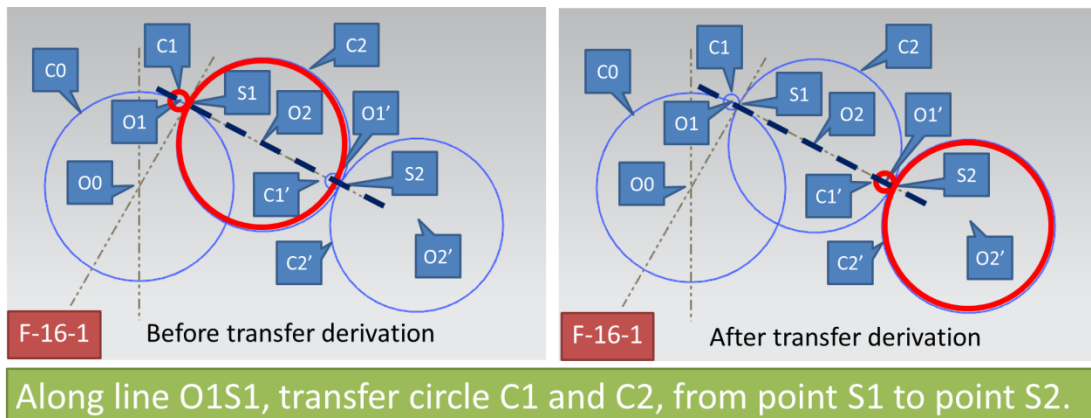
C0
C1
C2
S1
O1
O2
O1′
O0
S2
C1′
C2′
O2′
F-16-1
Before transfer derivation

C0
C1
C2
S1
O1
O2
O1′
O0
S2
C1′
C2′
O2′
F-16-1
After transfer derivation

Along line O1S1, transfer circle C1 and C2, from point S1 to point S2.